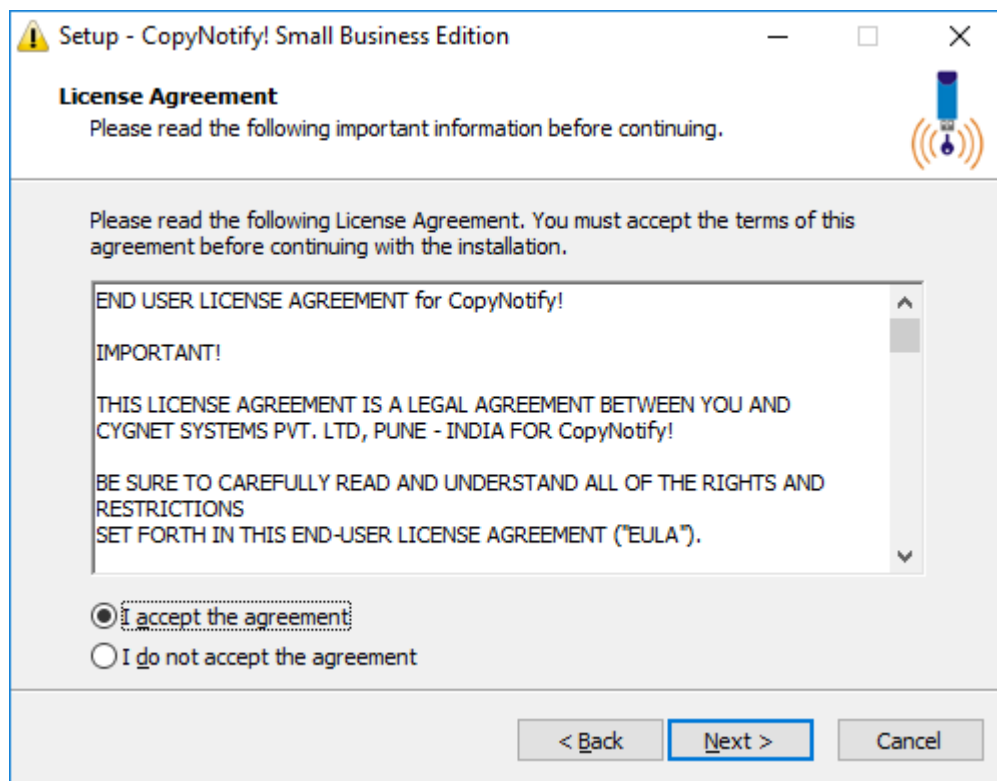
Setup - CopyNotify! Small Business Edition

License Agreement

Please read the following important information before continuing.

Please read the following License Agreement. You must accept the terms of this agreement before continuing with the installation.

END USER LICENSE AGREEMENT for CopyNotify!

IMPORTANT!

THIS LICENSE AGREEMENT IS A LEGAL AGREEMENT BETWEEN YOU AND CYGNET SYSTEMS PVT. LTD, PUNE - INDIA FOR CopyNotify!

BE SURE TO CAREFULLY READ AND UNDERSTAND ALL OF THE RIGHTS AND RESTRICTIONS
SET FORTH IN THIS END-USER LICENSE AGREEMENT ("EULA").

I accept the agreement

I do not accept the agreement

< Back

Next >

Cancel